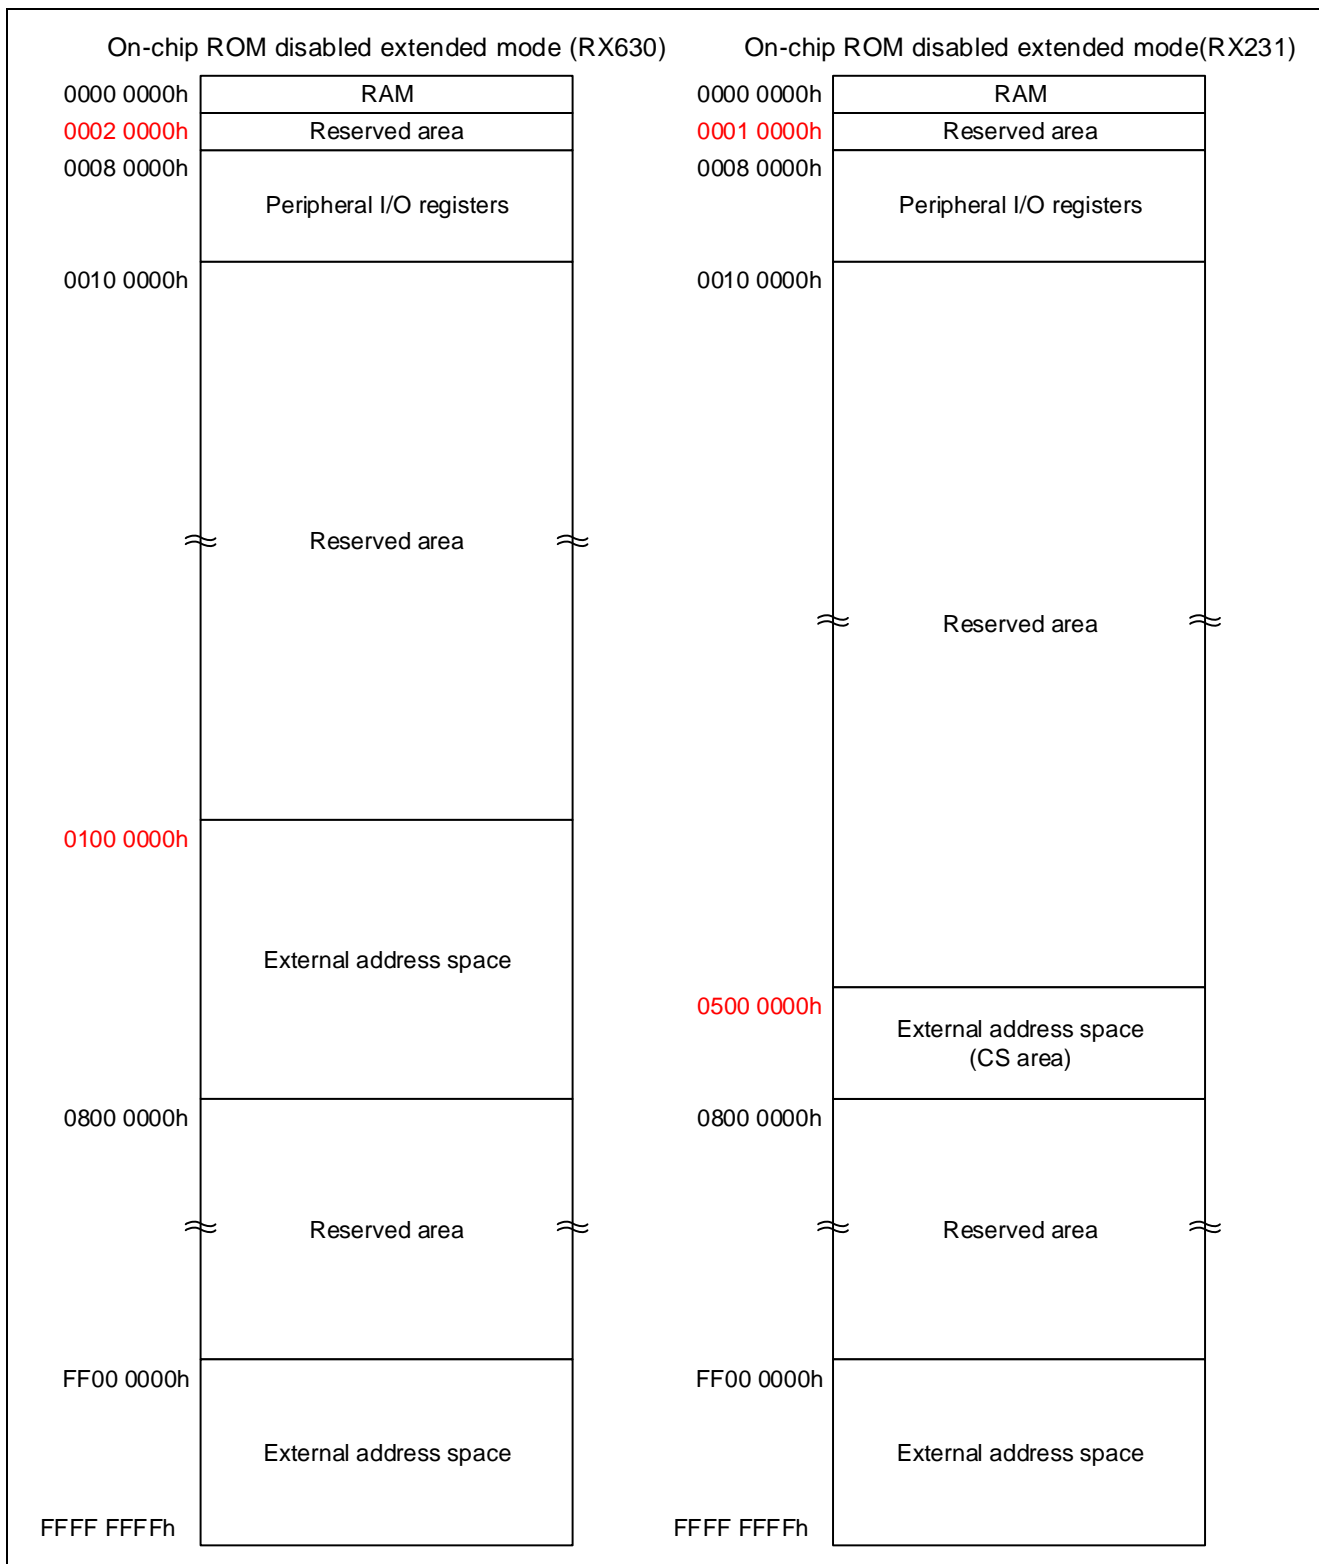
On-chip ROM disabled extended mode (RX630)

0000 0000h
RAM
0002 0000h
Reserved area
0008 0000h
Peripheral I/O registers
0010 0000h
Reserved area
0100 0000h
External address space
0800 0000h
Reserved area
FF00 0000h
External address space
FFFF FFFFh

On-chip ROM disabled extended mode(RX231)

0000 0000h
RAM
0001 0000h
Reserved area
0008 0000h
Peripheral I/O registers
0010 0000h
Reserved area
0500 0000h
External address space (CS area)
0800 0000h
Reserved area
FF00 0000h
External address space
FFFF FFFFh